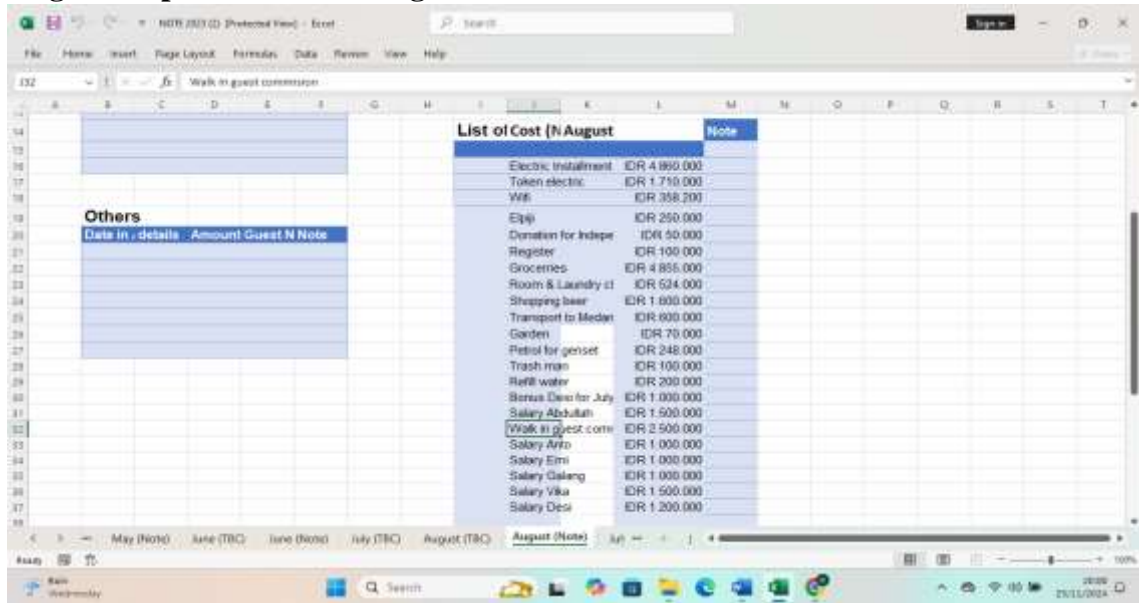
NOTE 2023 (2) [Protected View] - Excel

Search

Sign in

File Home Insert Page Layout Formulas Data Review View Help

J32 Walk in guest commission

Others

| Date in | details | Amount | Guest N | Note |
|---|---|---|---|---|

List of Cost (N August

Note

| | |
|---|---|
| Electric Installment | IDR 4.860.000 |
| Token electric | IDR 1.710.000 |
| Wifi | IDR 358.200 |
| Elpiji | IDR 250.000 |
| Donation for Indepe | IDR 50.000 |
| Register | IDR 100.000 |
| Groceries | IDR 4.855.000 |
| Room & Laundry cl | IDR 524.000 |
| Shopping beer | IDR 1.600.000 |
| Transport to Medan | IDR 600.000 |
| Garden | IDR 70.000 |
| Petrol for genset | IDR 248.000 |
| Trash man | IDR 100.000 |
| Refill water | IDR 200.000 |
| Bonus Desi for July | IDR 1.000.000 |
| Salary Abdullah | IDR 1.500.000 |
| Walk in guest comm | IDR 2.500.000 |
| Salary Anto | IDR 1.000.000 |
| Salary Erni | IDR 1.000.000 |
| Salary Galang | IDR 1.000.000 |
| Salary Vika | IDR 1.500.000 |
| Salary Desi | IDR 1.200.000 |

May (Note) June (TBC) June (Note) July (TBC) August (TBC) August (Note) Jul ...

Ready

Rain Wednesday

Search